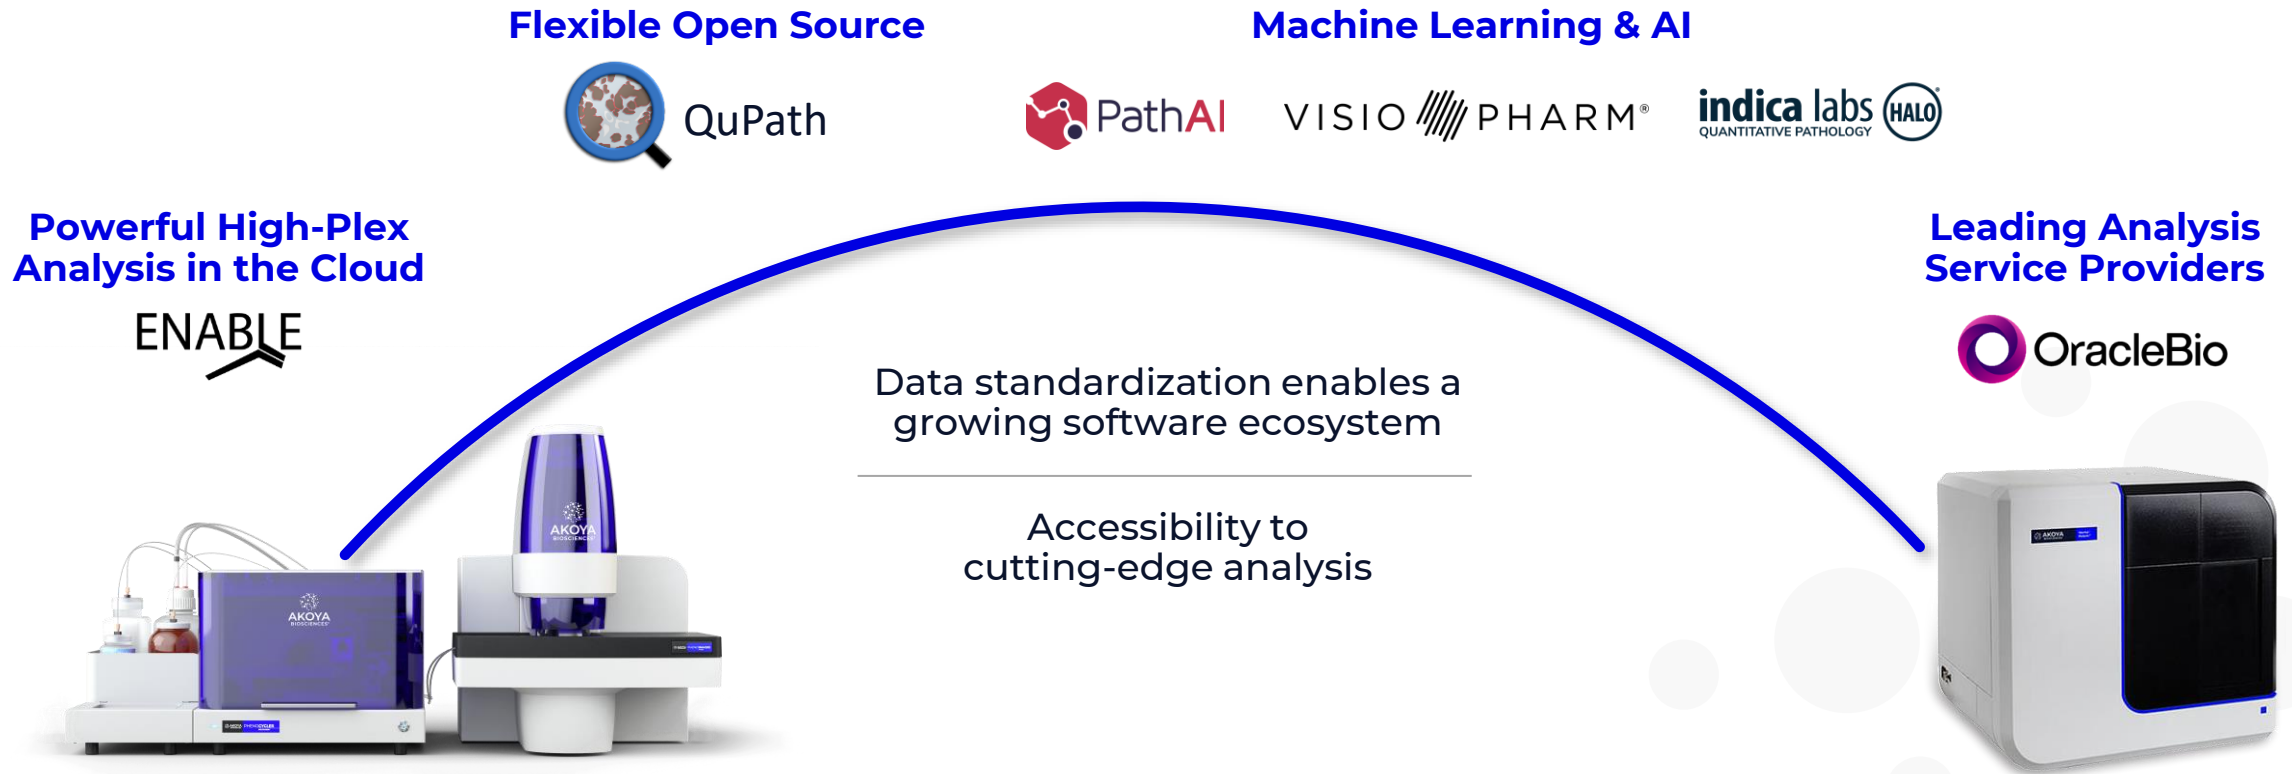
Flexible Open Source

QuPath

Machine Learning & AI

PathAI

VISIO PHARM®

indica labs
QUANTITATIVE PATHOLOGY

HALO

Powerful High-Plex Analysis in the Cloud

ENABLE

Leading Analysis Service Providers

OracleBio

Data standardization enables a growing software ecosystem

Accessibility to cutting-edge analysis

AKOYA
BIOSCIENCES

AKOYA
BIOSCIENCES

AKOYA